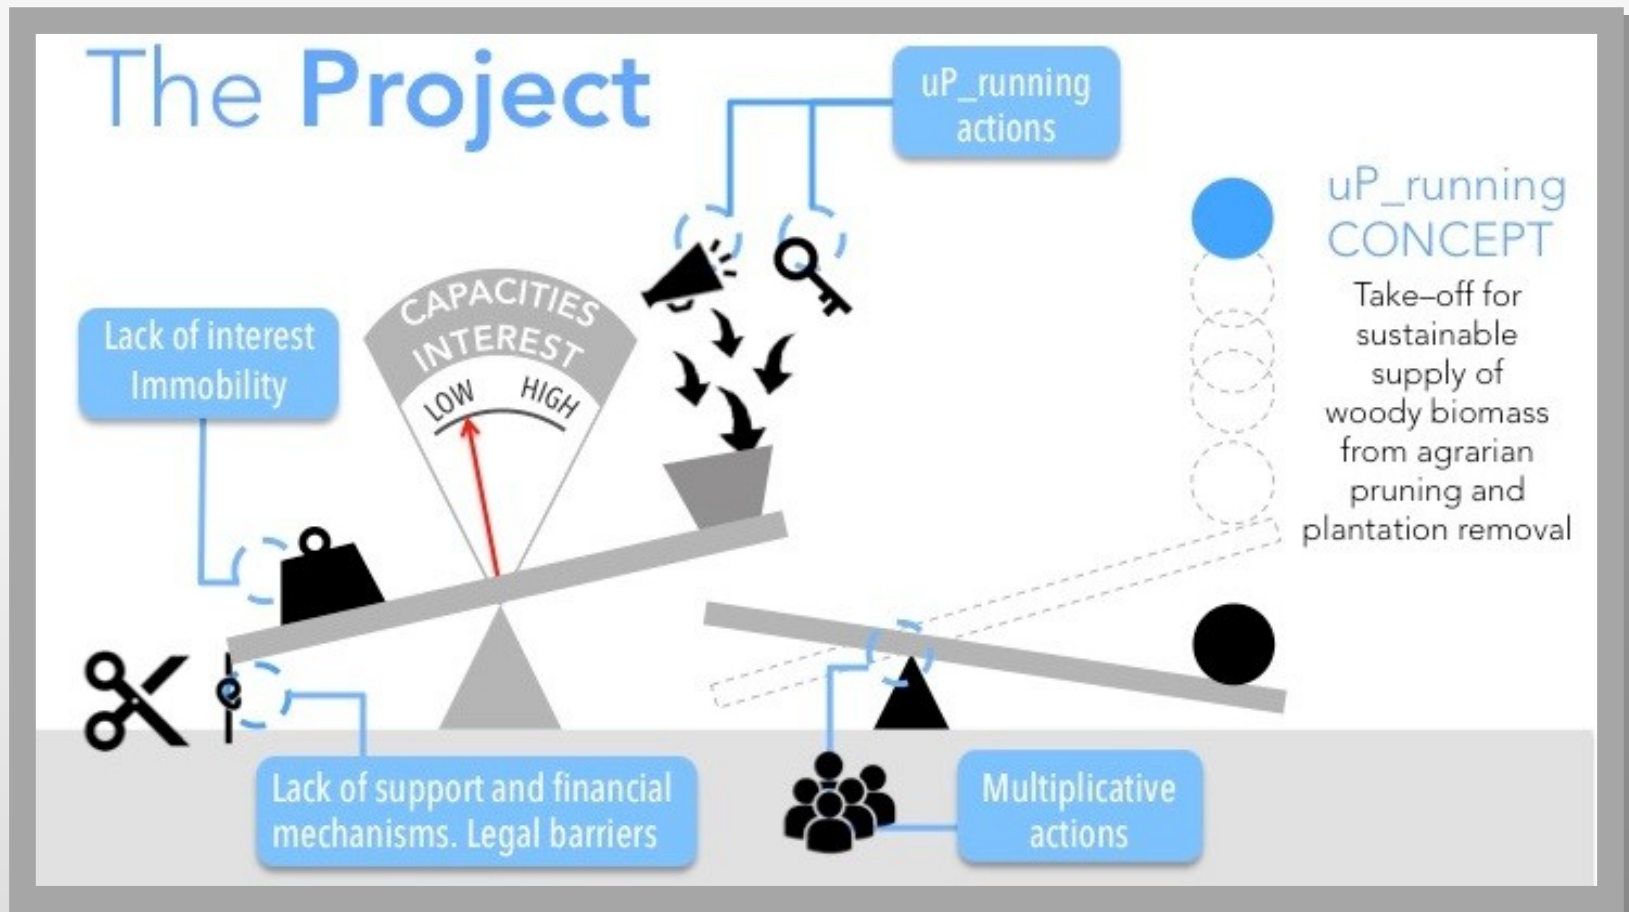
The Project

uP_running actions

uP_running CONCEPT

Take–off for sustainable supply of woody biomass from agrarian pruning and plantation removal

Lack of interest Immobility

CAPACITIES INTEREST

LOW HIGH

Lack of support and financial mechanisms. Legal barriers

Multiplicative actions